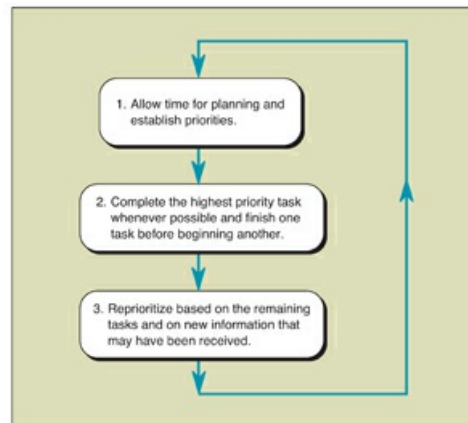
1. Allow time for planning and establish priorities.

2. Complete the highest priority task whenever possible and finish one task before beginning another.

3. Reprioritize based on the remaining tasks and on new information that may have been received.